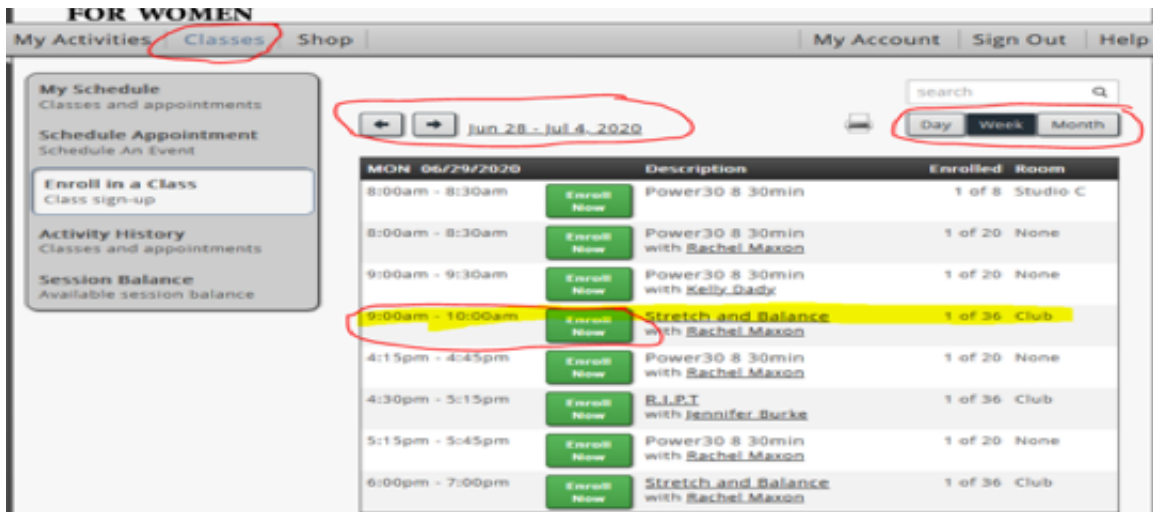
FOR WOMEN

My Activities | Classes | Shop | My Account | Sign Out | Help

My Schedule
Classes and appointments

Schedule Appointment
Schedule An Event

Enroll in a Class
Class sign-up

Activity History
Classes and appointments

Session Balance
Available session balance

search

Jun 28 - Jul 4, 2020

Day | Week | Month

| MON 06/29/2020 | | Description | Enrolled | Room |
|---|---|---|---|---|
| 8:00am - 8:30am | Enroll Now | Power30 8 30min | 1 of 8 | Studio C |
| 8:00am - 8:30am | Enroll Now | Power30 8 30min with Rachel Maxon | 1 of 20 | None |
| 9:00am - 9:30am | Enroll Now | Power30 8 30min with Kelly Dady | 1 of 20 | None |
| 9:00am - 10:00am | Enroll Now | Stretch and Balance with Rachel Maxon | 1 of 36 | Club |
| 4:15pm - 4:45pm | Enroll Now | Power30 8 30min with Rachel Maxon | 1 of 20 | None |
| 4:30pm - 5:15pm | Enroll Now | R.I.P.T with Jennifer Burke | 1 of 36 | Club |
| 5:15pm - 5:45pm | Enroll Now | Power30 8 30min with Rachel Maxon | 1 of 20 | None |
| 6:00pm - 7:00pm | Enroll Now | Stretch and Balance with Rachel Maxon | 1 of 36 | Club |